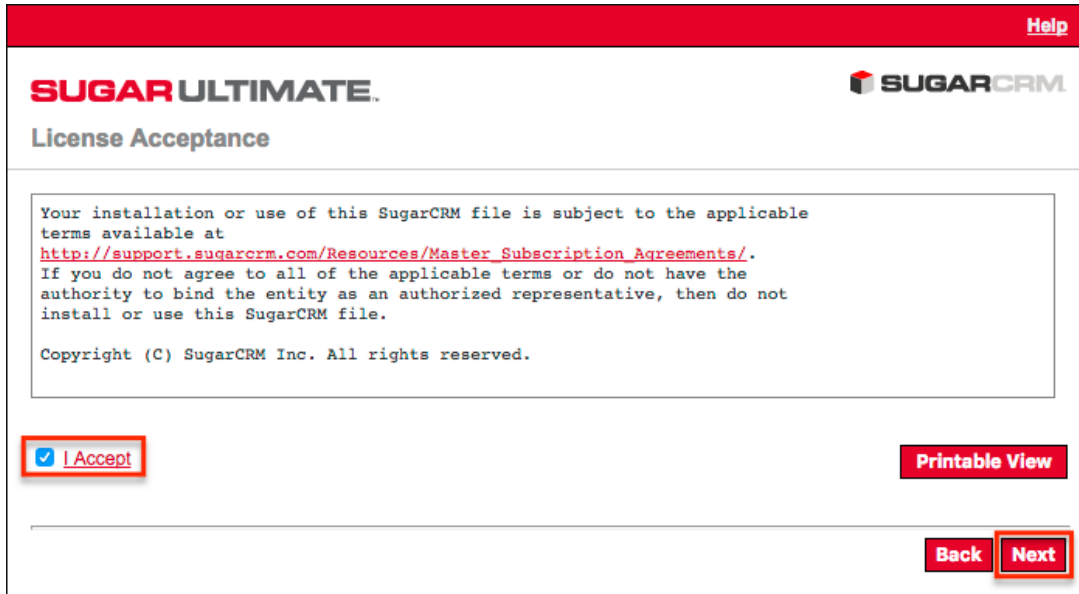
Help

SUGAR ULTIMATE.

SUGARCRM.

License Acceptance

Your installation or use of this SugarCRM file is subject to the applicable terms available at http://support.sugarcrm.com/Resources/Master_Subscription_Agreements/. If you do not agree to all of the applicable terms or do not have the authority to bind the entity as an authorized representative, then do not install or use this SugarCRM file.

Copyright (C) SugarCRM Inc. All rights reserved.

I Accept

Printable View

Back

Next